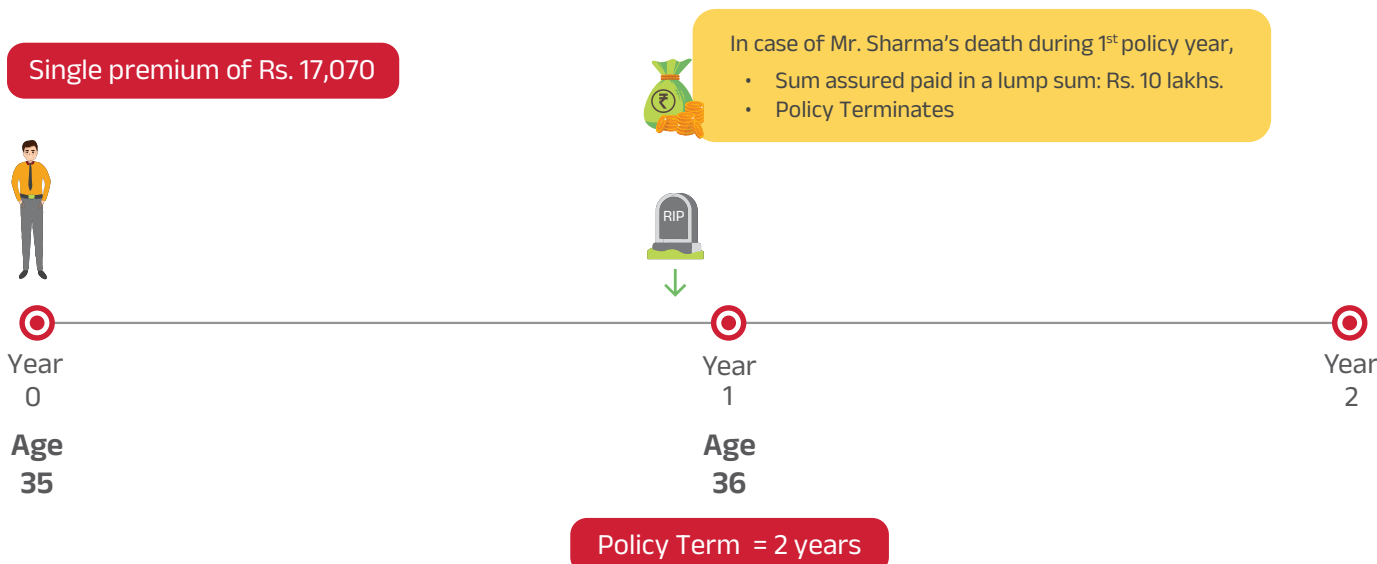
Single premium of Rs. 17,070

In case of Mr. Sharma's death during 1$^{st}$ policy year,
• Sum assured paid in a lump sum: Rs. 10 lakhs.
• Policy Terminates

₹

RIP

Year 0
Age 35

Year 1
Age 36

Year 2

Policy Term = 2 years